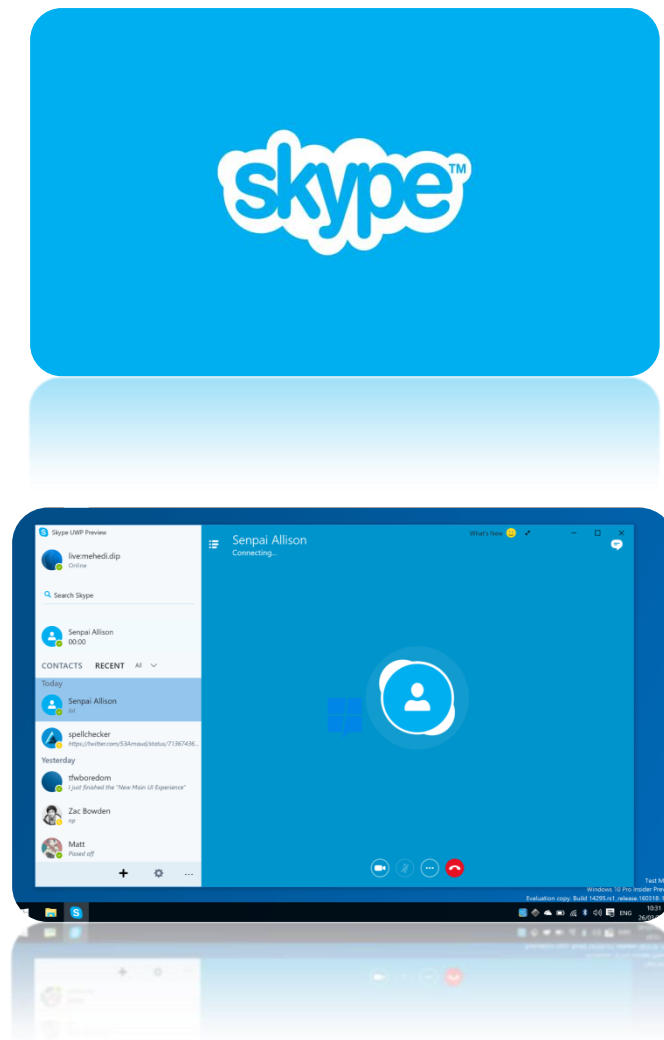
skype™

Skype UWP Preview

live:mehedi.dip
Online

Search Skype

Senpai Allison
00:00

CONTACTS RECENT All

Today

Senpai Allison
lol

spellchecker
https://twitter.com/53Arnaud/status/71367436...

Yesterday

tfwboredom
I just finished the "New Main UI Experience"

Zac Bowden
np

Matt
Passed off

What's New

Senpai Allison
Connecting...

Test M
Windows 10 Pro Insider Prev
Evaluation copy. Build 14295.rs1_release.160318

ENG 10:31
26/03/